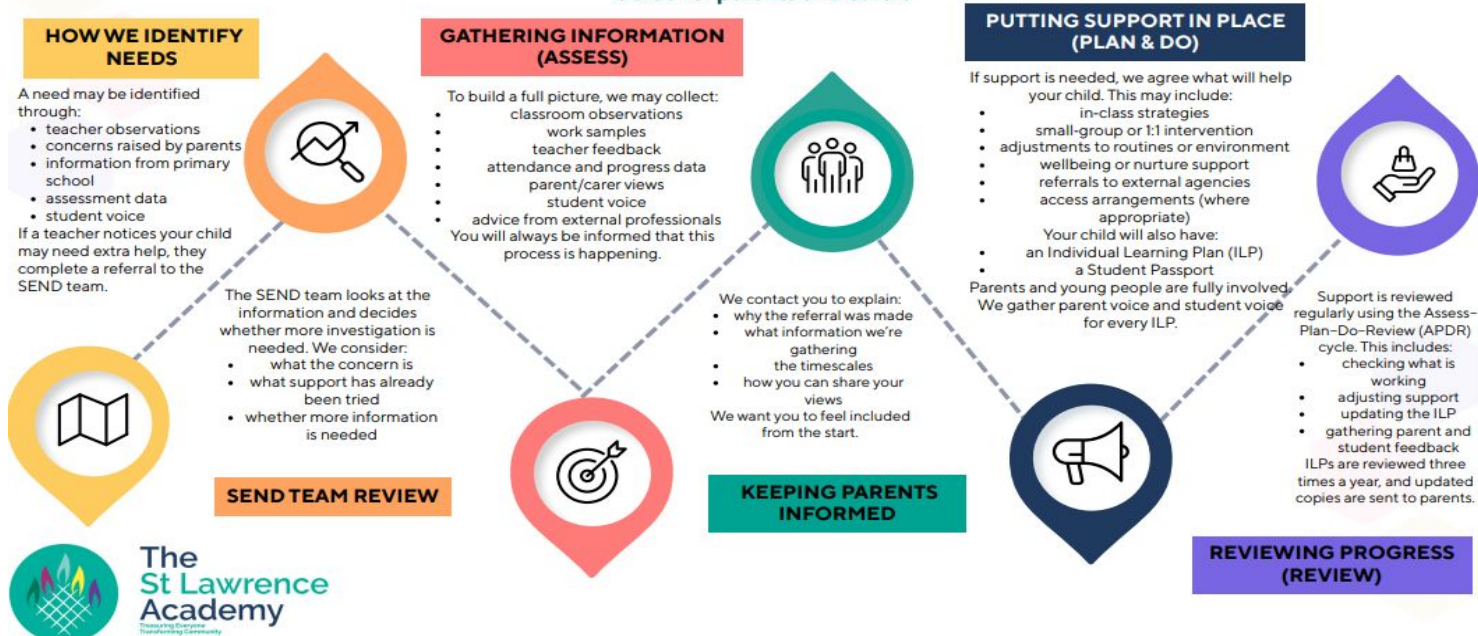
HOW WE IDENTIFY NEEDS

A need may be identified through:
- teacher observations
- concerns raised by parents
- information from primary school
- assessment data
- student voice

If a teacher notices your child may need extra help, they complete a referral to the SEND team.

GATHERING INFORMATION (ASSESS)

To build a full picture, we may collect:
- classroom observations
- work samples
- teacher feedback
- attendance and progress data
- parent/carer views
- student voice
- advice from external professionals

You will always be informed that this process is happening.

PUTTING SUPPORT IN PLACE (PLAN & DO)

If support is needed, we agree what will help your child. This may include:
- in-class strategies
- small-group or 1:1 intervention
- adjustments to routines or environment
- wellbeing or nurture support
- referrals to external agencies
- access arrangements (where appropriate)

Your child will also have:
- an Individual Learning Plan (ILP)
- a Student Passport

Parents and young people are fully involved. We gather parent voice and student voice for every ILP.

The SEND team looks at the information and decides whether more investigation is needed. We consider:
- what the concern is
- what support has already been tried
- whether more information is needed

SEND TEAM REVIEW

We contact you to explain:
- why the referral was made
- what information we're gathering
- the timescales
- how you can share your views

We want you to feel included from the start.

KEEPING PARENTS INFORMED

Support is reviewed regularly using the Assess–Plan–Do–Review (APDR) cycle. This includes:
- checking what is working
- adjusting support
- updating the ILP
- gathering parent and student feedback

ILPs are reviewed three times a year, and updated copies are sent to parents.

REVIEWING PROGRESS (REVIEW)

The St Lawrence Academy
Treasuring Everyone Transforming Community